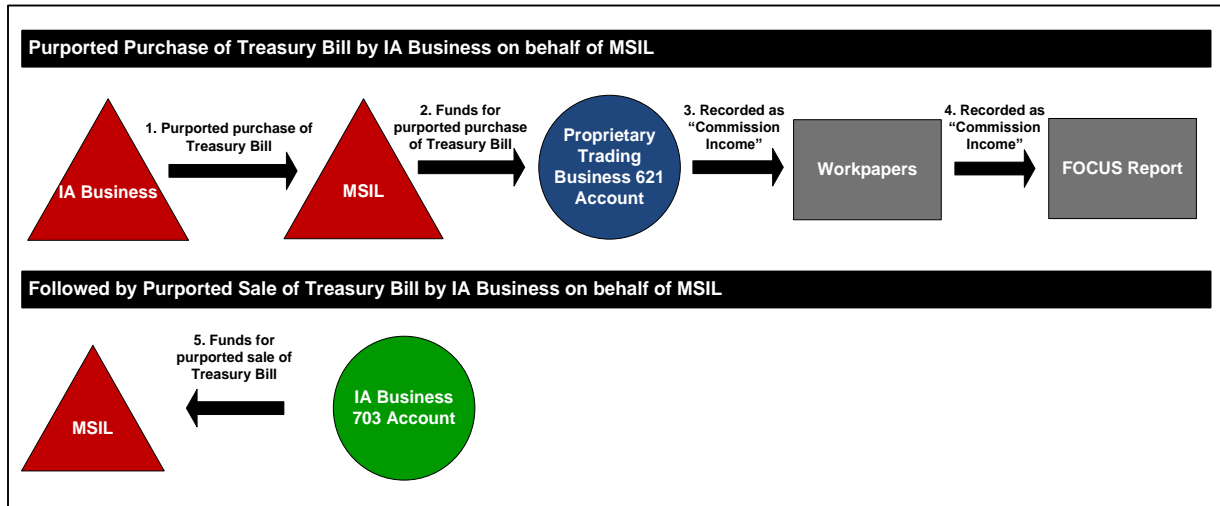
Purported Purchase of Treasury Bill by IA Business on behalf of MSIL

IA Business

1. Purported purchase of Treasury Bill

MSIL

2. Funds for purported purchase of Treasury Bill

Proprietary Trading Business 621 Account

3. Recorded as "Commission Income"

Workpapers

4. Recorded as "Commission Income"

FOCUS Report

Followed by Purported Sale of Treasury Bill by IA Business on behalf of MSIL

MSIL

5. Funds for purported sale of Treasury Bill

IA Business 703 Account